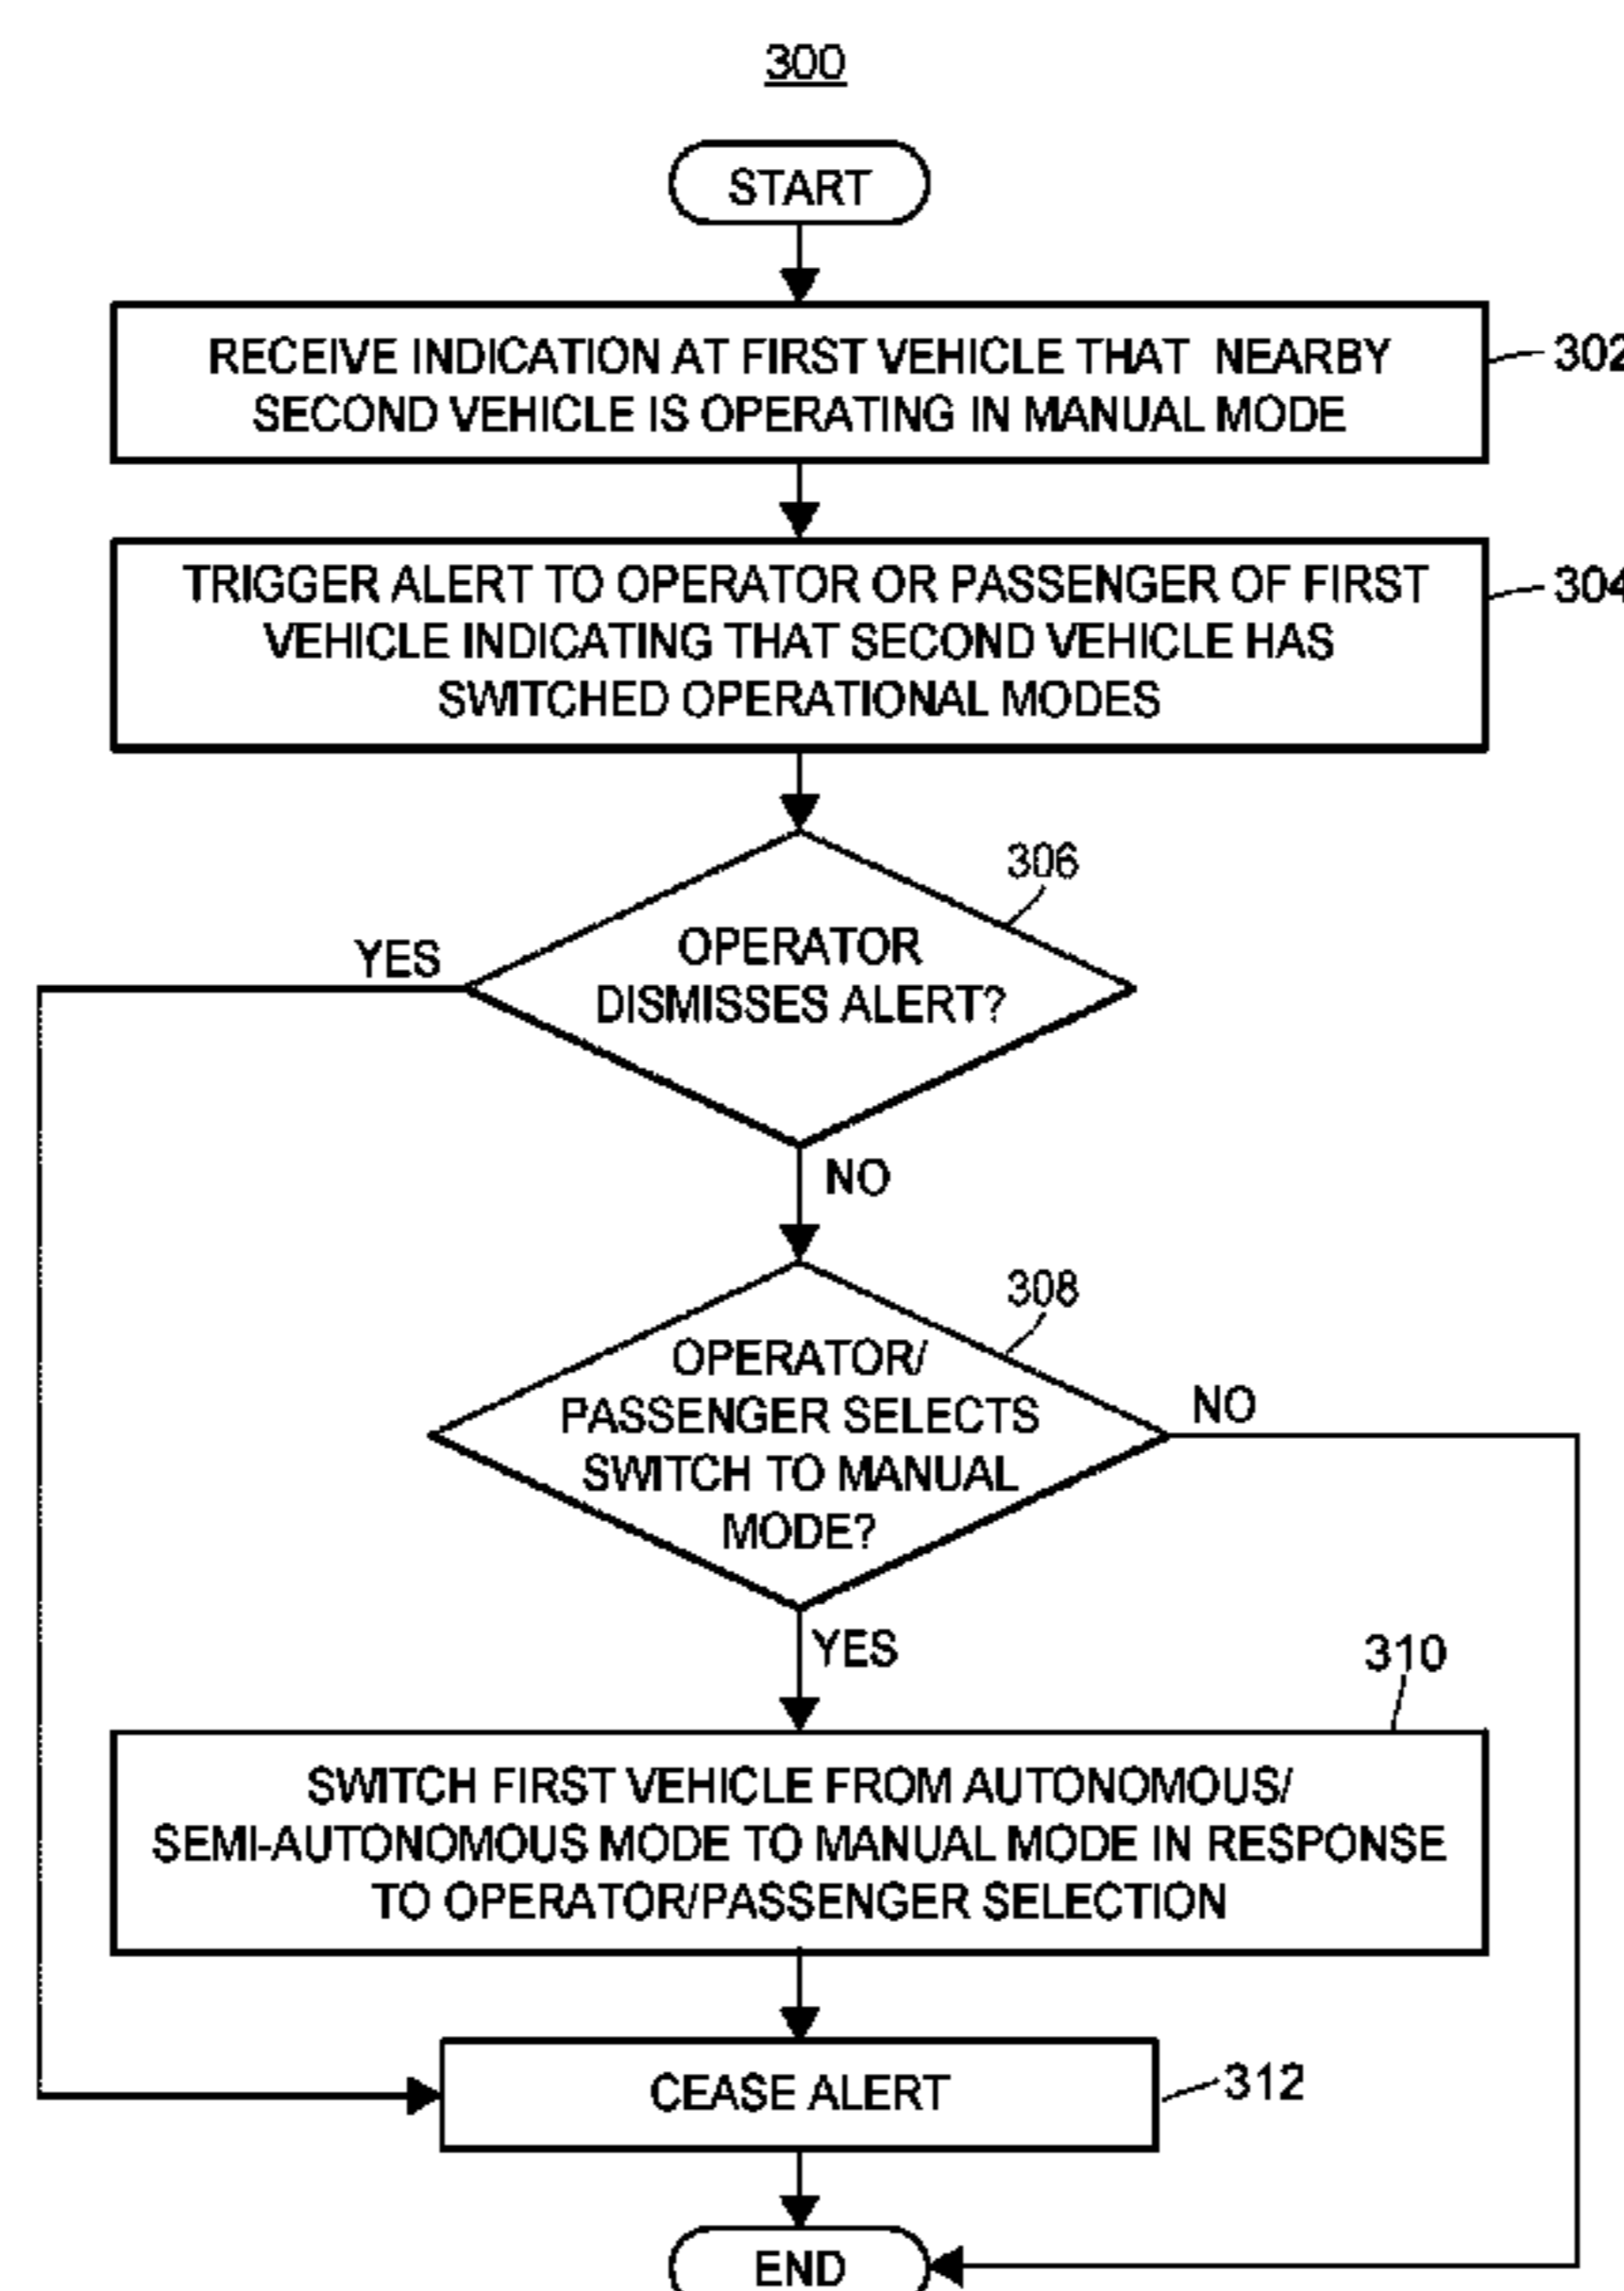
300

START

RECEIVE INDICATION AT FIRST VEHICLE THAT NEARBY SECOND VEHICLE IS OPERATING IN MANUAL MODE

302

TRIGGER ALERT TO OPERATOR OR PASSENGER OF FIRST VEHICLE INDICATING THAT SECOND VEHICLE HAS SWITCHED OPERATIONAL MODES

304

306

YES

OPERATOR DISMISSES ALERT?

NO

308

OPERATOR/ PASSENGER SELECTS SWITCH TO MANUAL MODE?

NO

YES

310

SWITCH FIRST VEHICLE FROM AUTONOMOUS/ SEMI-AUTONOMOUS MODE TO MANUAL MODE IN RESPONSE TO OPERATOR/PASSENGER SELECTION

CEASE ALERT

312

END